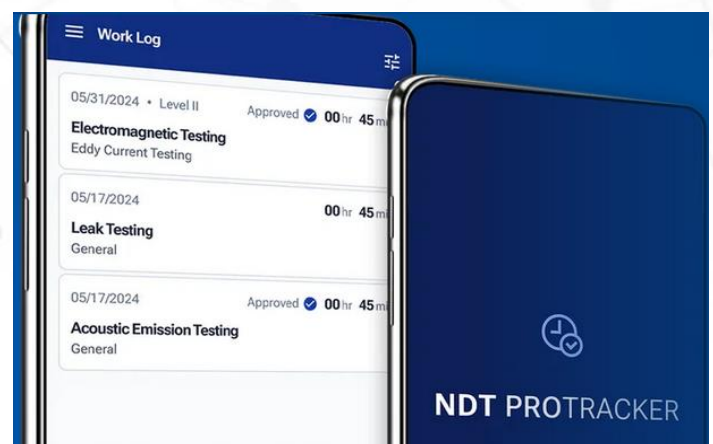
Work Log

05/31/2024 • Level II
Approved 00hr 45m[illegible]
Electromagnetic Testing
Eddy Current Testing

05/17/2024
00hr 45m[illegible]
Leak Testing
General

05/17/2024
Approved 00hr 45m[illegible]
Acoustic Emission Testing
General

NDT PROTRACKER